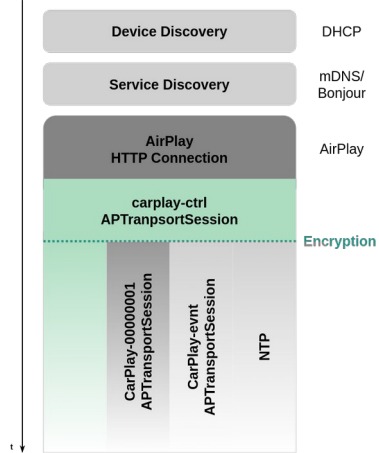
Device Discovery
DHCP

Service Discovery
mDNS/
Bonjour

AirPlay
HTTP Connection
AirPlay

carplay-ctrl
APTranpsortSession

Encryption

CarPlay-00000001
APTransportSession

CarPlay-evnt
APTransportSession

NTP

t